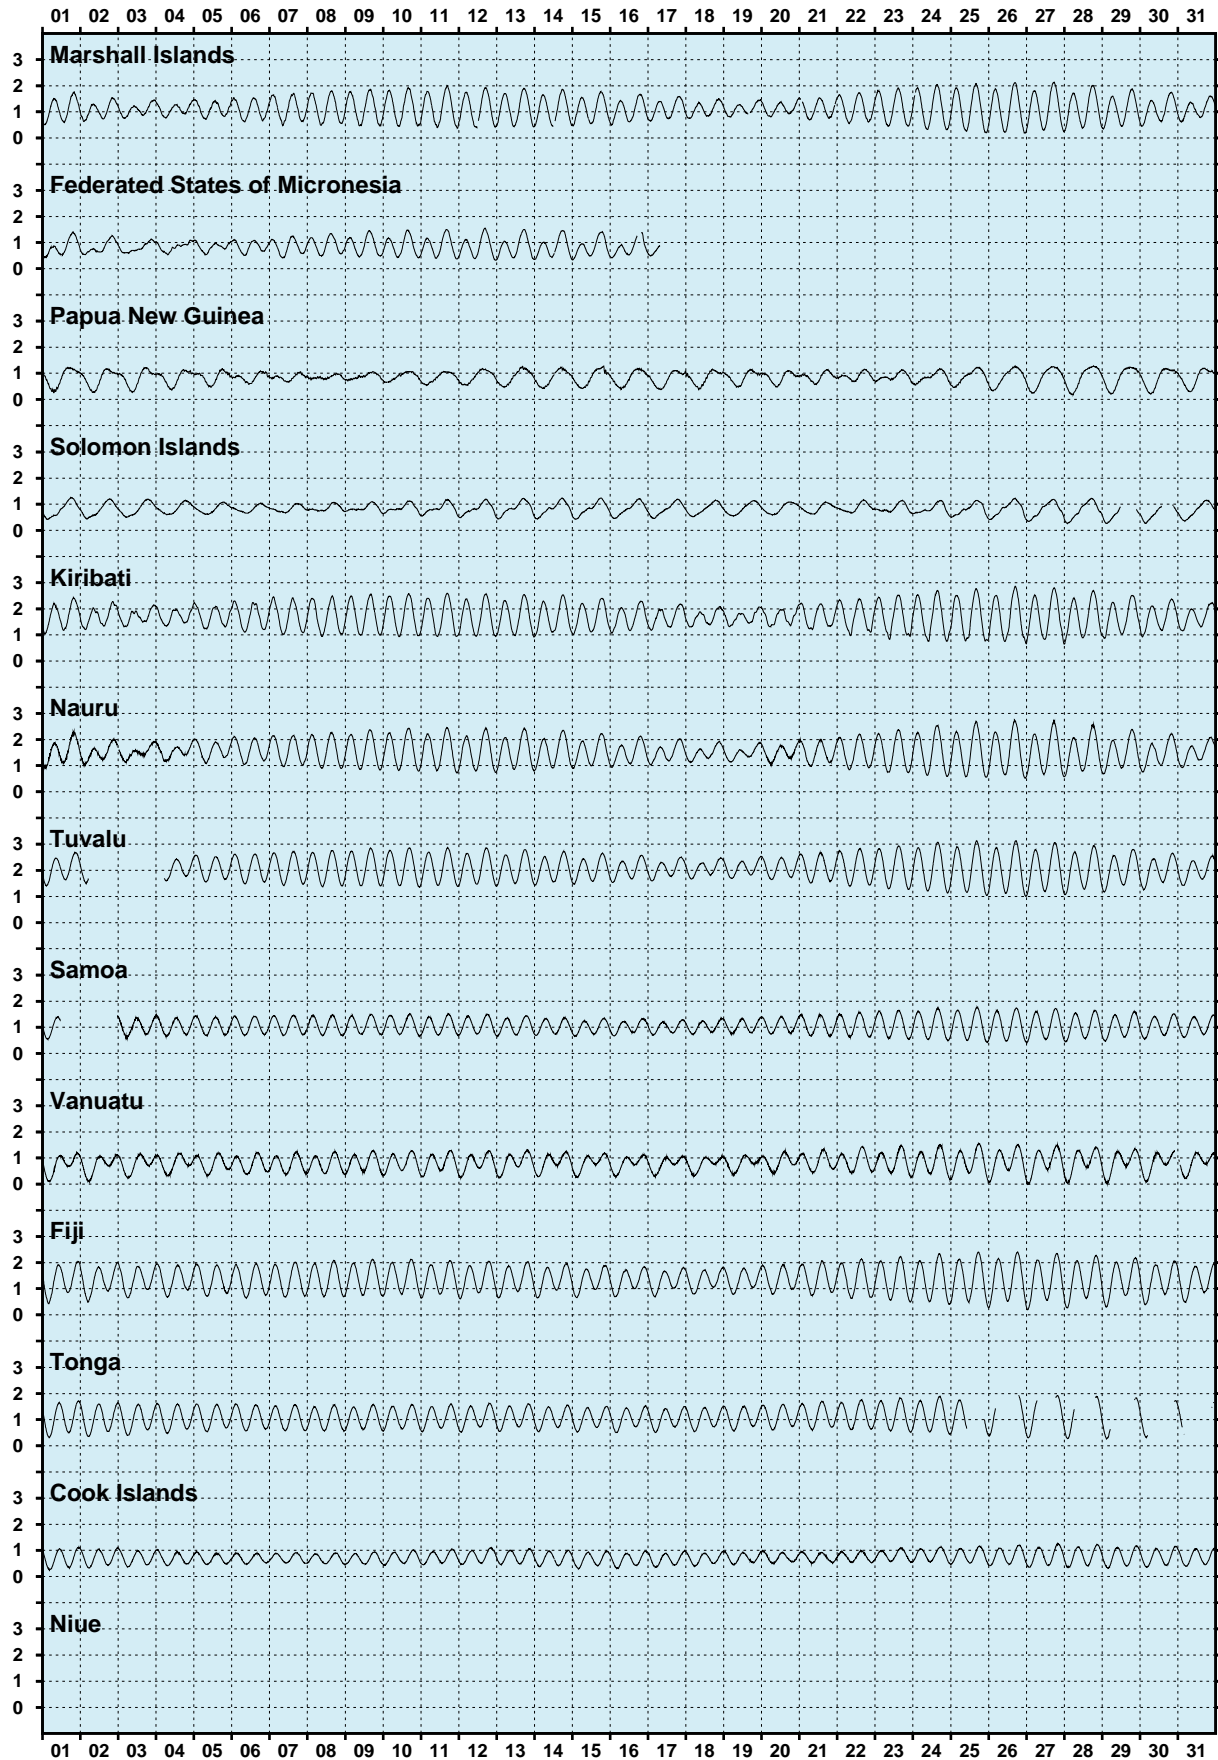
01 02 03 04 05 06 07 08 09 10 11 12 13 14 15 16 17 18 19 20 21 22 23 24 25 26 27 28 29 30 31

Marshall Islands
3
2
1
0

Federated States of Micronesia
3
2
1
0

Papua New Guinea
3
2
1
0

Solomon Islands
3
2
1
0

Kiribati
3
2
1
0

Nauru
3
2
1
0

Tuvalu
3
2
1
0

Samoa
3
2
1
0

Vanuatu
3
2
1
0

Fiji
3
2
1
0

Tonga
3
2
1
0

Cook Islands
3
2
1
0

Niue
3
2
1
0

01 02 03 04 05 06 07 08 09 10 11 12 13 14 15 16 17 18 19 20 21 22 23 24 25 26 27 28 29 30 31